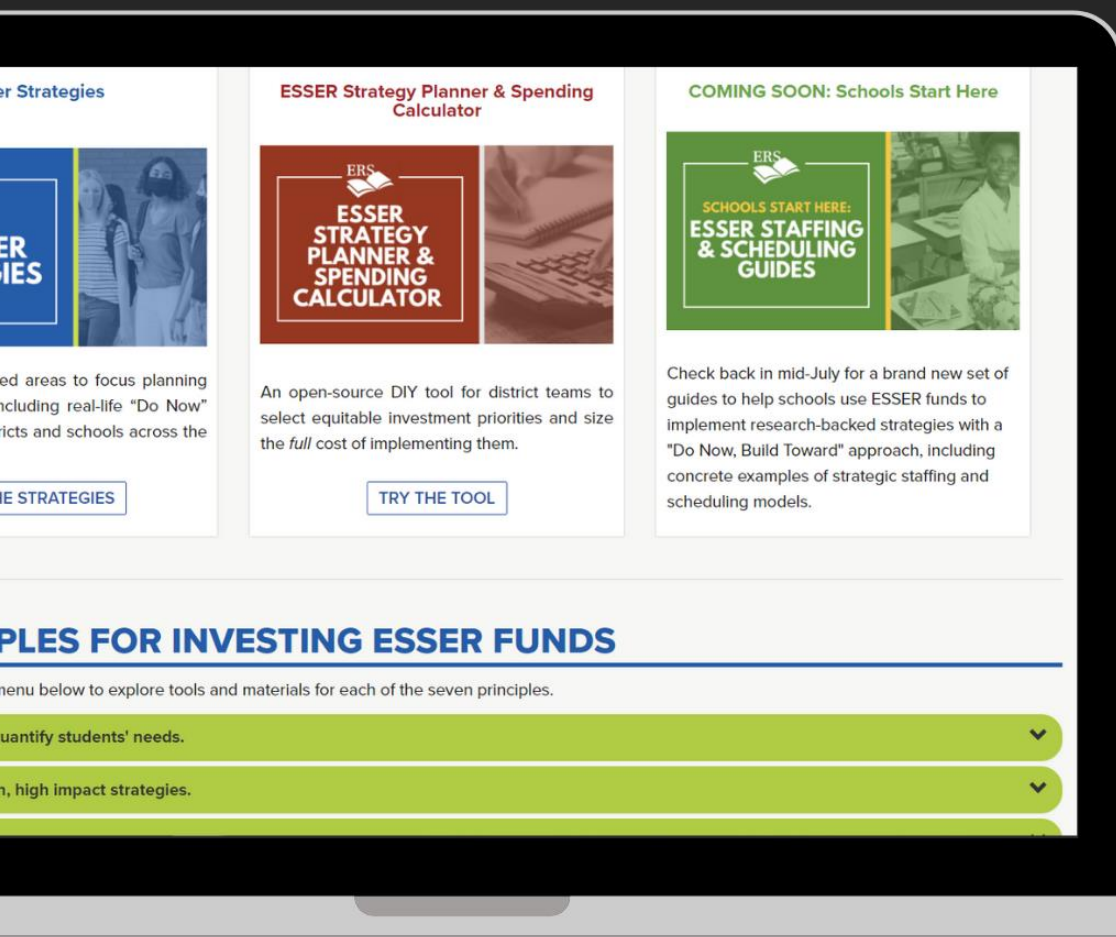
r Strategies

ER
IES

ed areas to focus planning
ncluding real-life "Do Now"
ricts and schools across the

IE STRATEGIES

ESSER Strategy Planner & Spending Calculator

ERS

ESSER STRATEGY PLANNER & SPENDING CALCULATOR

An open-source DIY tool for district teams to select equitable investment priorities and size the *full* cost of implementing them.

TRY THE TOOL

COMING SOON: Schools Start Here

ERS

SCHOOLS START HERE: ESSER STAFFING & SCHEDULING GUIDES

Check back in mid-July for a brand new set of guides to help schools use ESSER funds to implement research-backed strategies with a "Do Now, Build Toward" approach, including concrete examples of strategic staffing and scheduling models.

PLES FOR INVESTING ESSER FUNDS

nenu below to explore tools and materials for each of the seven principles.

uantify students' needs.

n, high impact strategies.